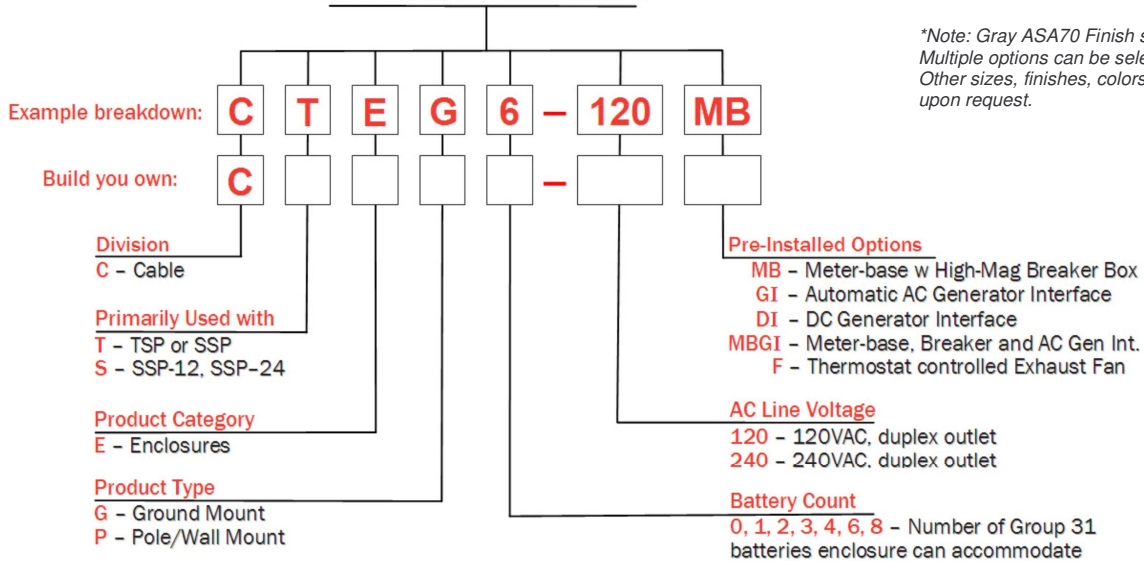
*Note: Gray ASA70 Finish s
Multiple options can be sele
Other sizes, finishes, colors
upon request.

Example breakdown: C T E G 6 – 120 MB

Build you own: C –

Division
C – Cable

Primarily Used with
T – TSP or SSP
S – SSP-12, SSP–24

Product Category
E – Enclosures

Product Type
G – Ground Mount
P – Pole/Wall Mount

Pre-Installed Options
MB – Meter-base w High-Mag Breaker Box
GI – Automatic AC Generator Interface
DI – DC Generator Interface
MBGI – Meter-base, Breaker and AC Gen Int.
F – Thermostat controlled Exhaust Fan

AC Line Voltage
120 – 120VAC, duplex outlet
240 – 240VAC, duplex outlet

Battery Count
0, 1, 2, 3, 4, 6, 8 – Number of Group 31 batteries enclosure can accommodate